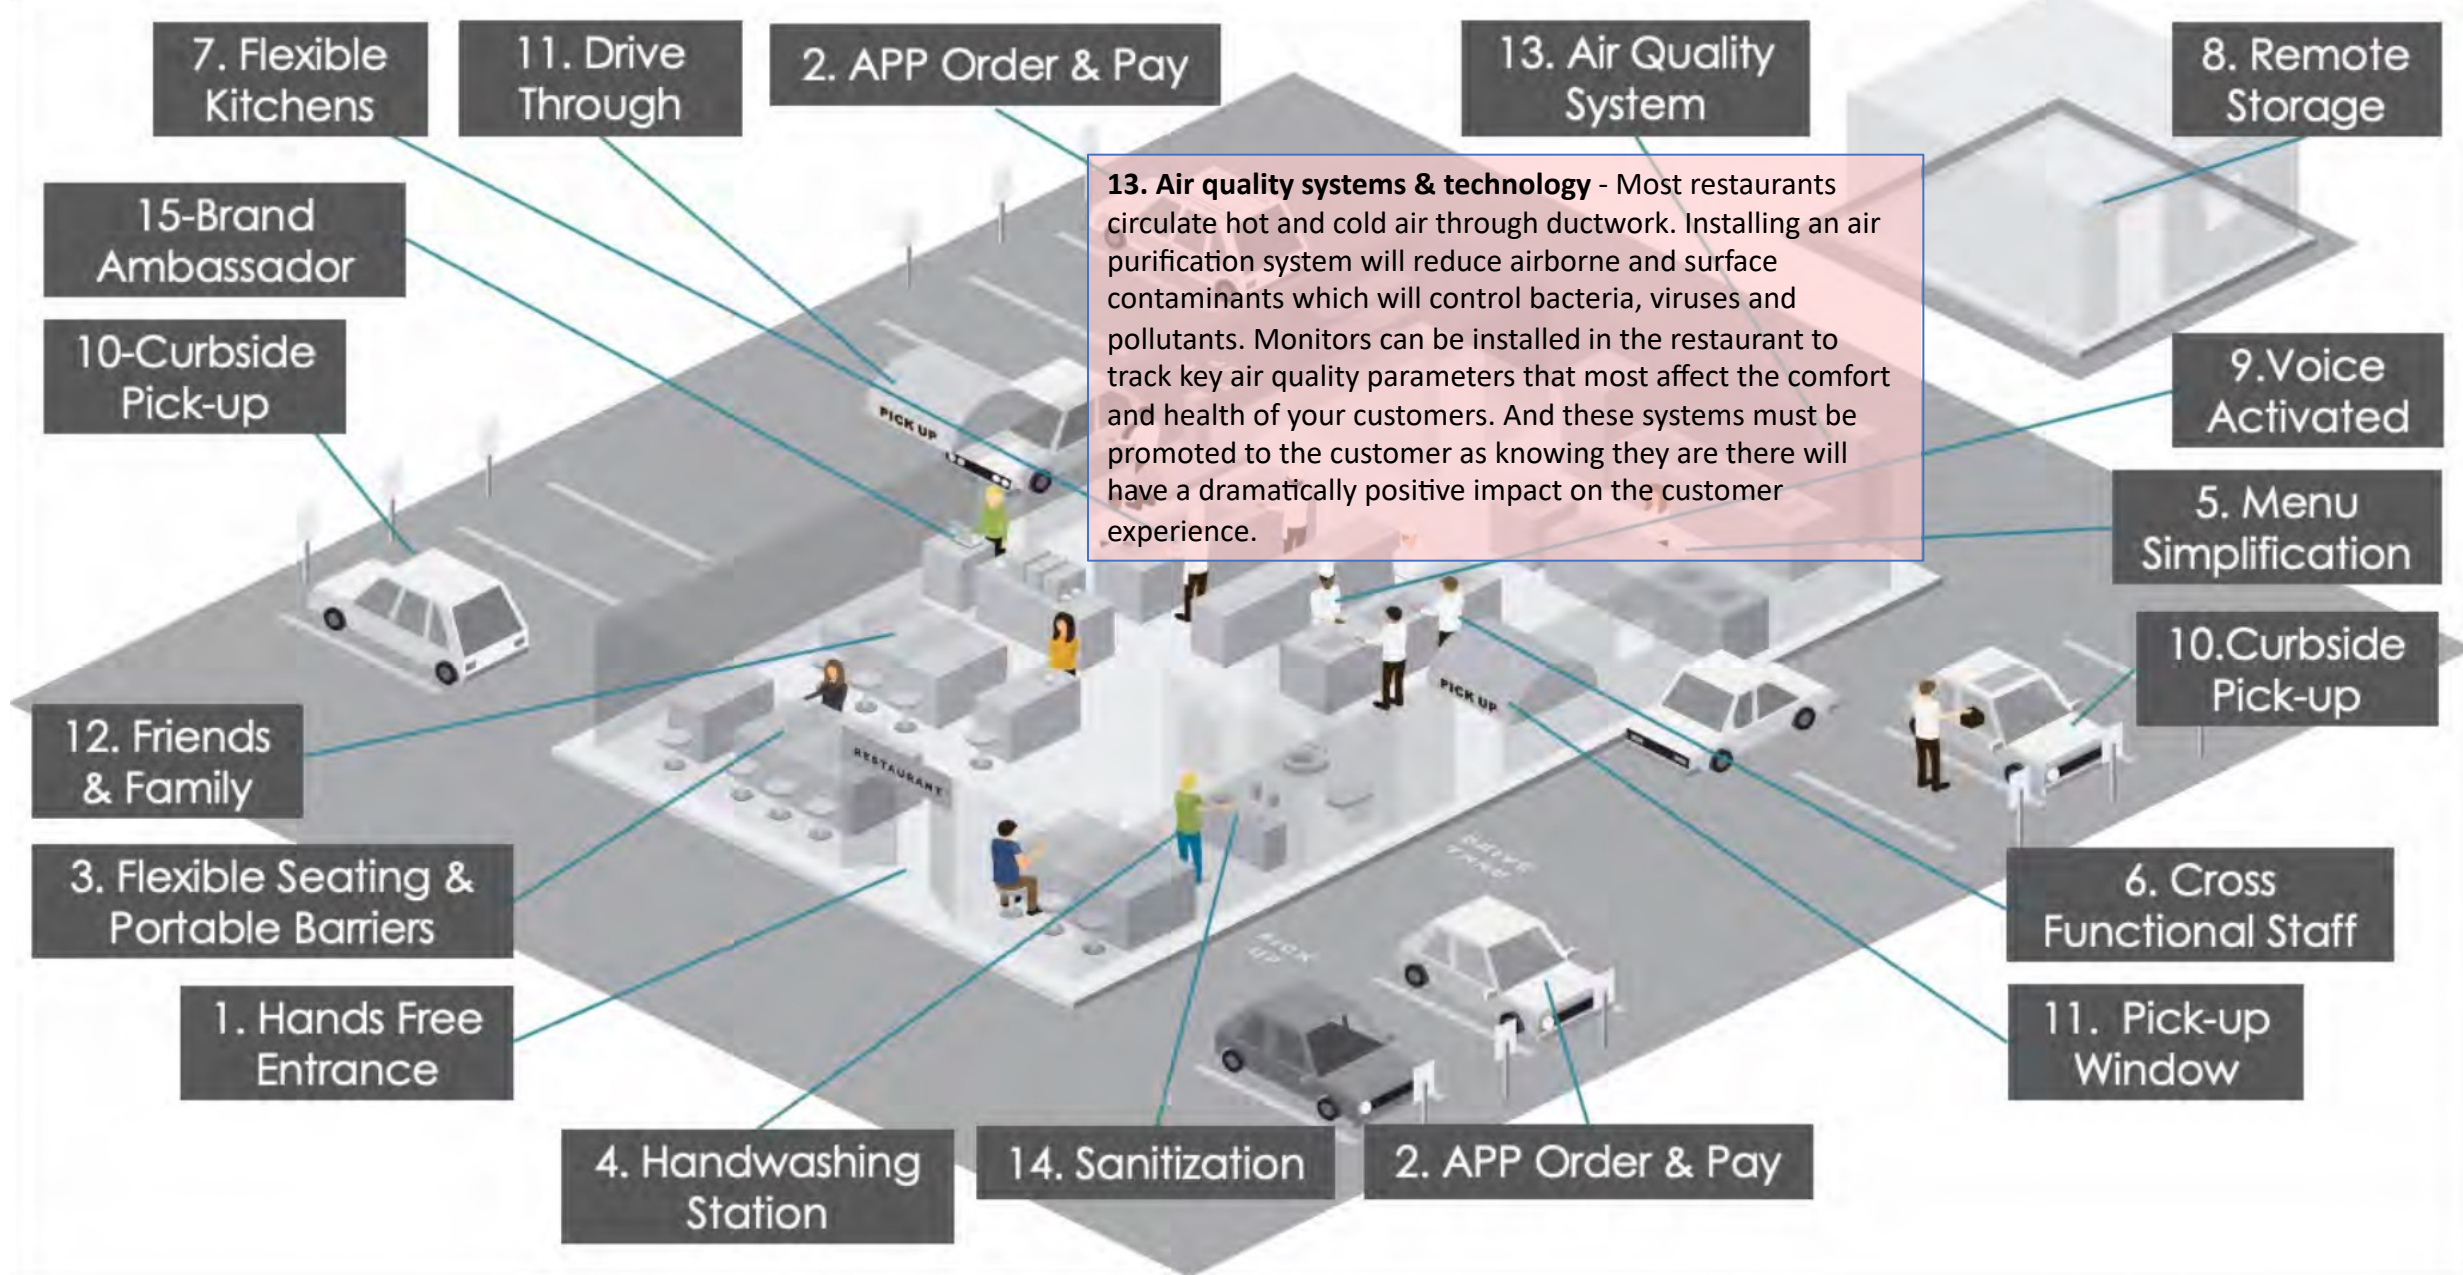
7. Flexible Kitchens

11. Drive Through

2. APP Order & Pay

13. Air Quality System

8. Remote Storage

15-Brand Ambassador

10-Curbside Pick-up

**13. Air quality systems & technology** - Most restaurants circulate hot and cold air through ductwork. Installing an air purification system will reduce airborne and surface contaminants which will control bacteria, viruses and pollutants. Monitors can be installed in the restaurant to track key air quality parameters that most affect the comfort and health of your customers. And these systems must be promoted to the customer as knowing they are there will have a dramatically positive impact on the customer experience.

9.Voice Activated

5. Menu Simplification

10.Curbside Pick-up

PICK UP

PICK UP

RESTAURANT

DRIVE THRU

PICK UP

12. Friends & Family

3. Flexible Seating & Portable Barriers

1. Hands Free Entrance

6. Cross Functional Staff

11. Pick-up Window

4. Handwashing Station

14. Sanitization

2. APP Order & Pay